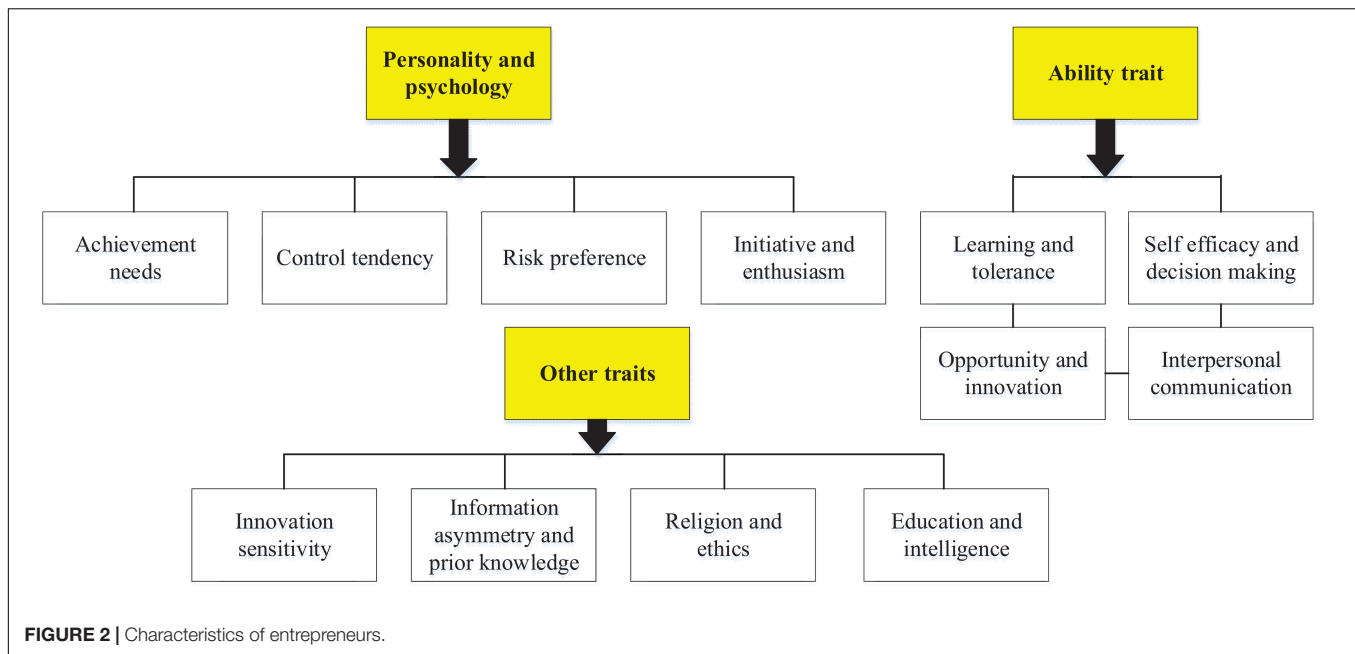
Personality and psychology

Achievement needs

Control tendency

Risk preference

Initiative and enthusiasm

Ability trait

Learning and tolerance

Self efficacy and decision making

Opportunity and innovation

Interpersonal communication

Other traits

Innovation sensitivity

Information asymmetry and prior knowledge

Religion and ethics

Education and intelligence

FIGURE 2 | Characteristics of entrepreneurs.